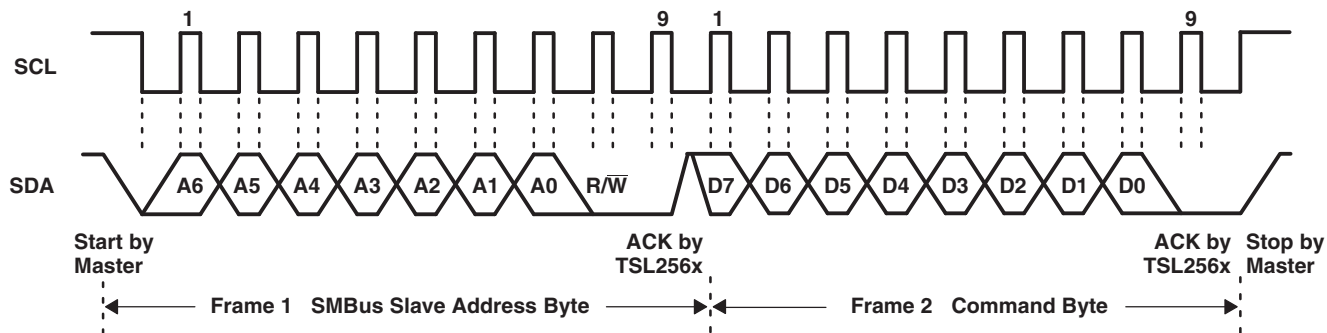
1 9 1 9

SCL

SDA

A6 A5 A4 A3 A2 A1 A0 R/$\overline{W}$ D7 D6 D5 D4 D3 D2 D1 D0

Start by Master

ACK by TSL256x

ACK by TSL256x

Stop by Master

Frame 1 SMBus Slave Address Byte

Frame 2 Command Byte